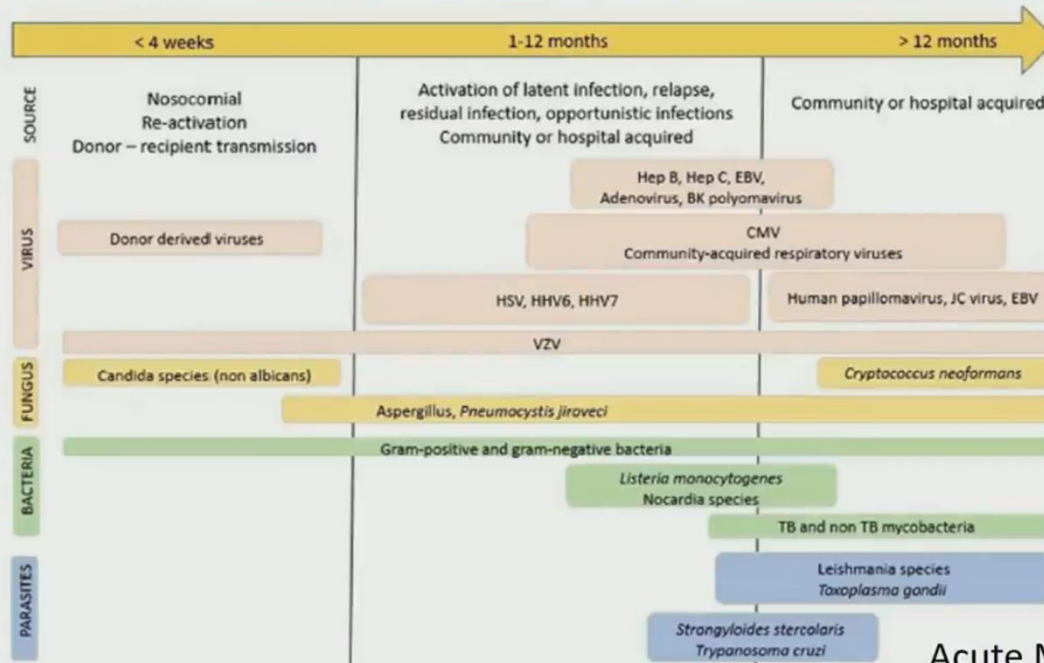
< 4 weeks

1-12 months

> 12 months

SOURCE

Nosocomial
Re-activation
Donor – recipient transmission

Activation of latent infection, relapse, residual infection, opportunistic infections
Community or hospital acquired

Community or hospital acquired

VIRUS

Hep B, Hep C, EBV, Adenovirus, BK polyomavirus

Donor derived viruses

CMV
Community-acquired respiratory viruses

HSV, HHV6, HHV7

Human papillomavirus, JC virus, EBV

VZV

FUNGUS

Candida species (non albicans)

Cryptococcus neoformans

Aspergillus, Pneumocystis jiroveci

BACTERIA

Gram-positive and gram-negative bacteria

Listeria monocytogenes
Nocardia species

TB and non TB mycobacteria

PARASITES

Leishmania species
Toxoplasma gondii

Strongyloides stercolaris
Trypanosoma cruzi

Acute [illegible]